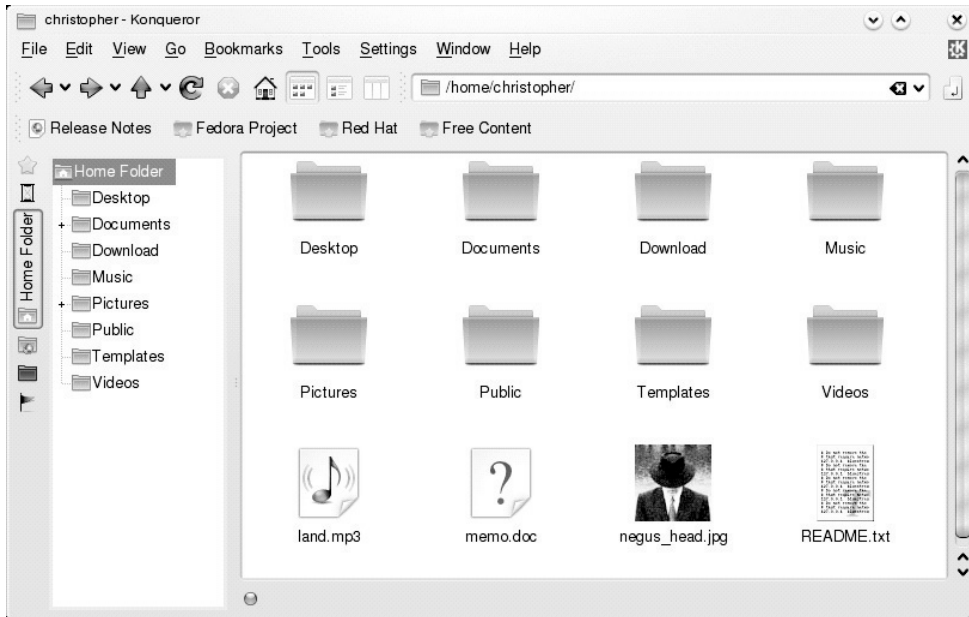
christopher - Konqueror

File Edit View Go Bookmarks Tools Settings Window Help

/home/christopher/

Release Notes Fedora Project Red Hat Free Content

Home Folder

Home Folder
Desktop
Documents
Download
Music
Pictures
Public
Templates
Videos

Desktop
Documents
Download
Music
Pictures
Public
Templates
Videos
land.mp3
memo.doc
negus_head.jpg
README.txt